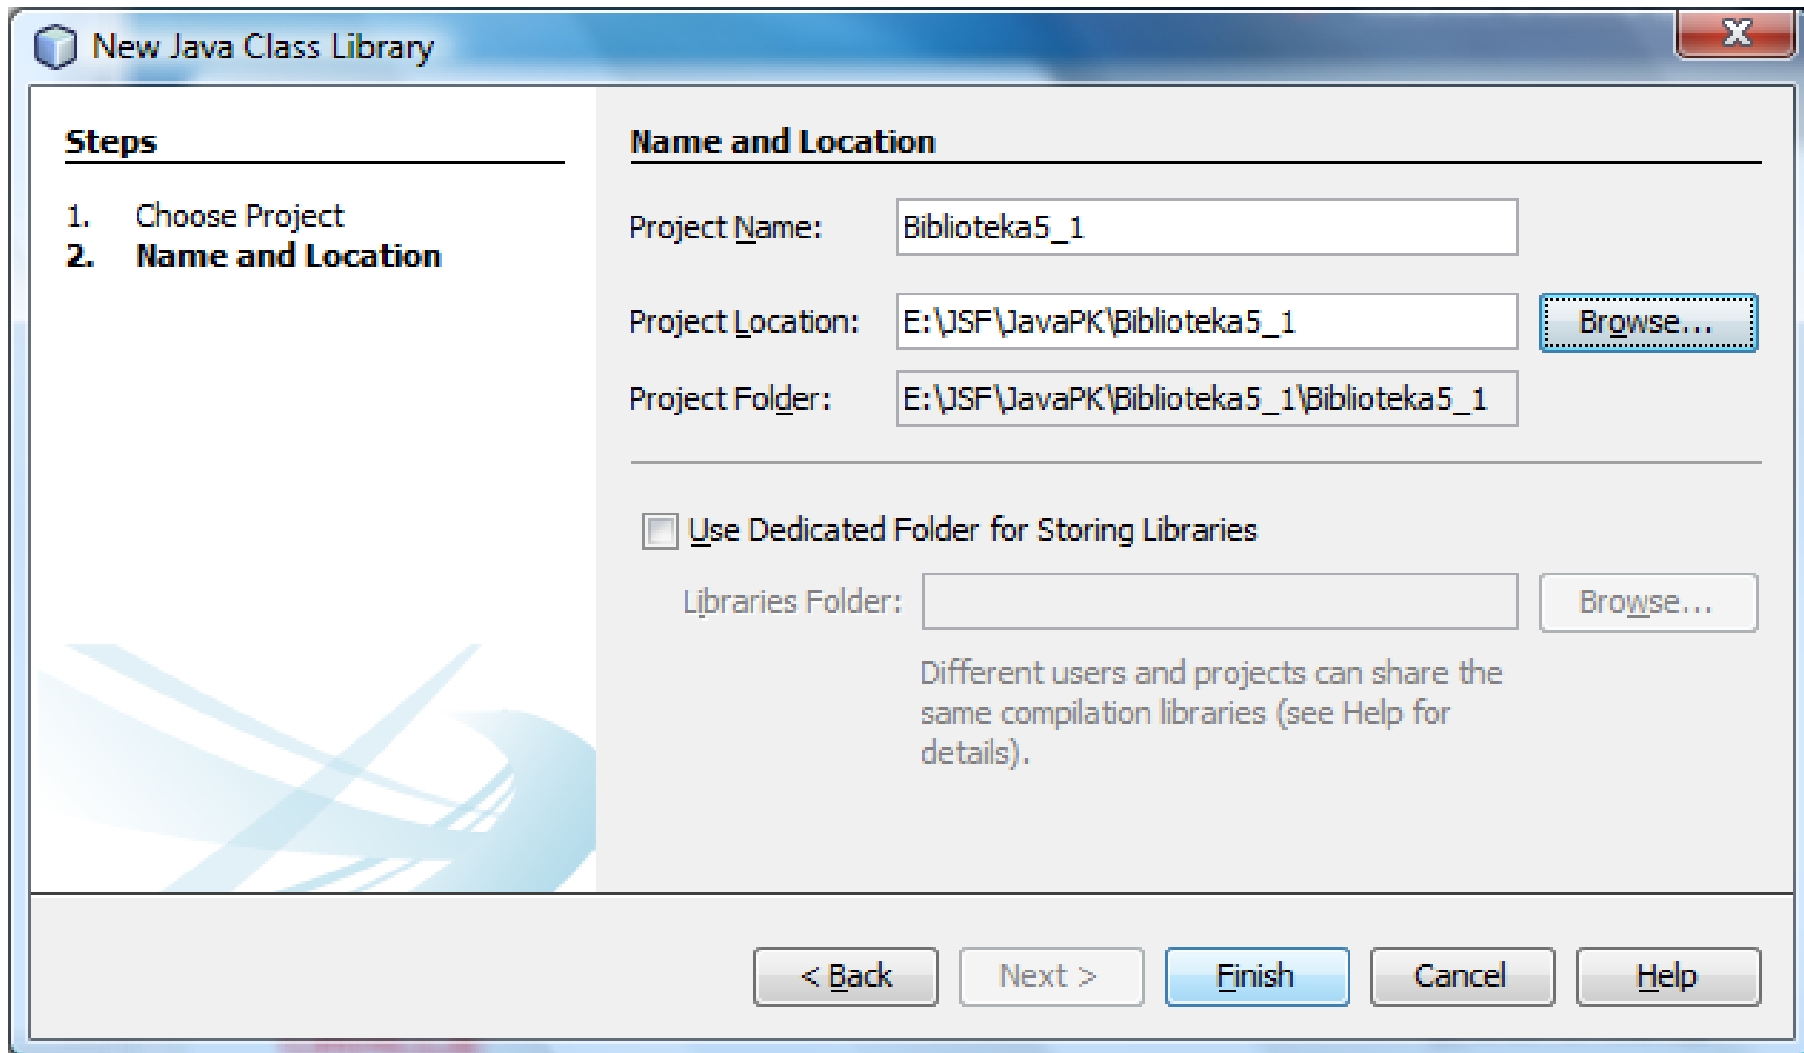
New Java Class Library

Steps

1. Choose Project
2. Name and Location

Name and Location

Project Name: Biblioteka5_1

Project Location: E:\JSF\JavaPK\Biblioteka5_1 Browse...

Project Folder: E:\JSF\JavaPK\Biblioteka5_1\Biblioteka5_1

Use Dedicated Folder for Storing Libraries

Libraries Folder: Browse...

Different users and projects can share the same compilation libraries (see Help for details).

< Back Next > Finish Cancel Help